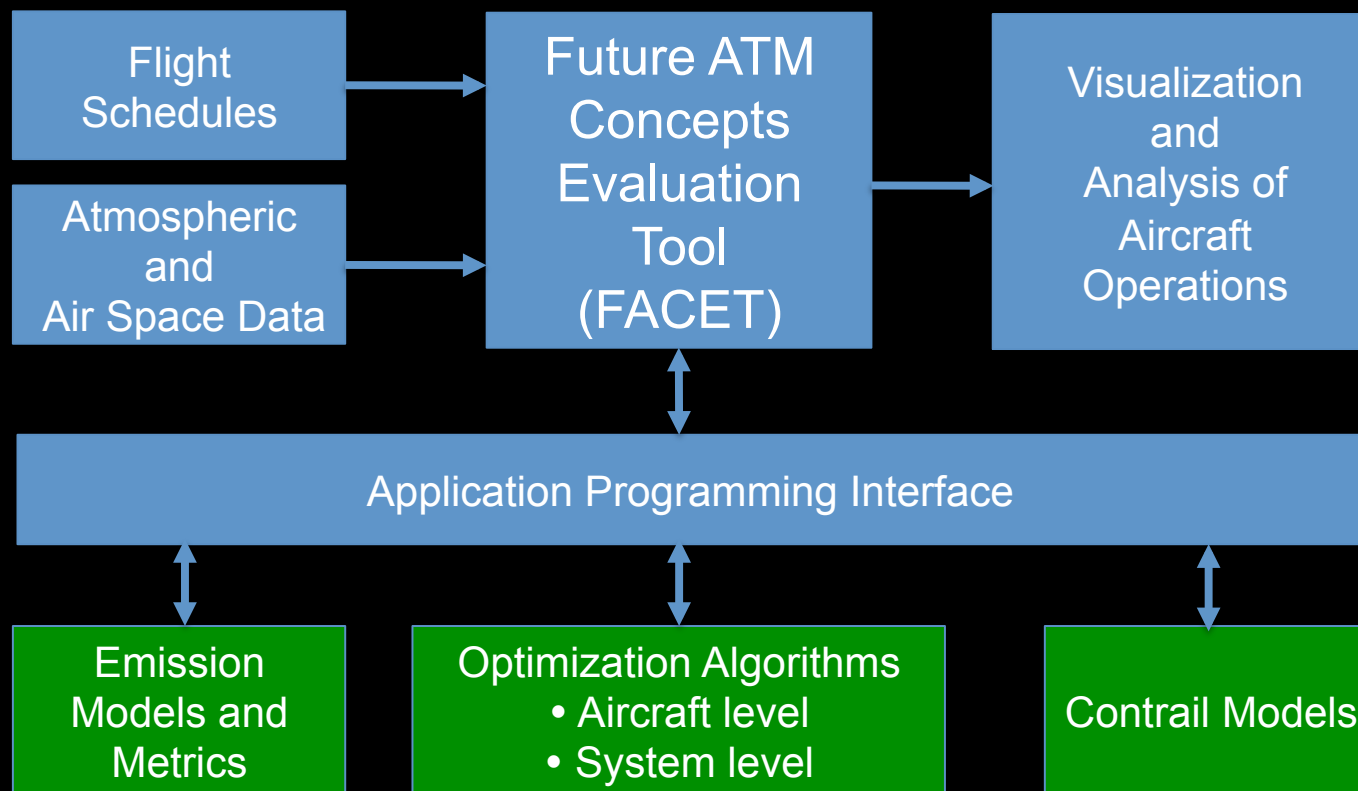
Flight Schedules

Atmospheric and Air Space Data

Future ATM Concepts Evaluation Tool (FACET)

Visualization and Analysis of Aircraft Operations

Application Programming Interface

Emission Models and Metrics

Optimization Algorithms
• Aircraft level
• System level

Contrail Models